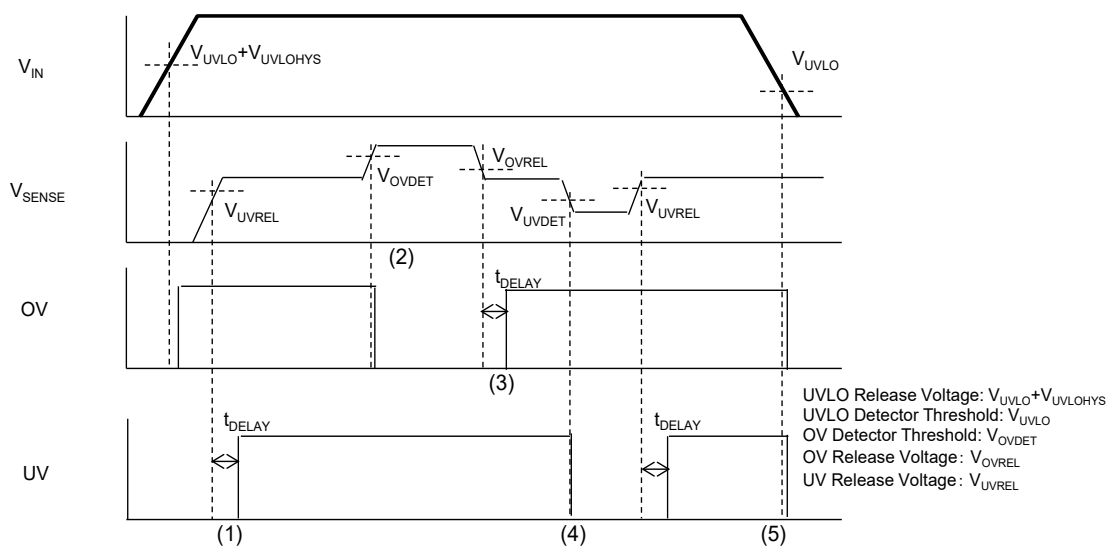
$V_{IN}$

$V_{UVLO}+V_{UVLOHYS}$

$V_{UVLO}$

$V_{SENSE}$

$V_{OVDET}$

$V_{OVREL}$

$V_{UVREL}$

$V_{UVDET}$

$V_{UVREL}$

(2)

OV

$t_{DELAY}$

(3)

UV

$t_{DELAY}$

$t_{DELAY}$

(1)

(4)

(5)

UVLO Release Voltage: $V_{UVLO}+V_{UVLOHYS}$
UVLO Detector Threshold: $V_{UVLO}$
OV Detector Threshold: $V_{OVDET}$
OV Release Voltage: $V_{OVREL}$
UV Release Voltage: $V_{UVREL}$